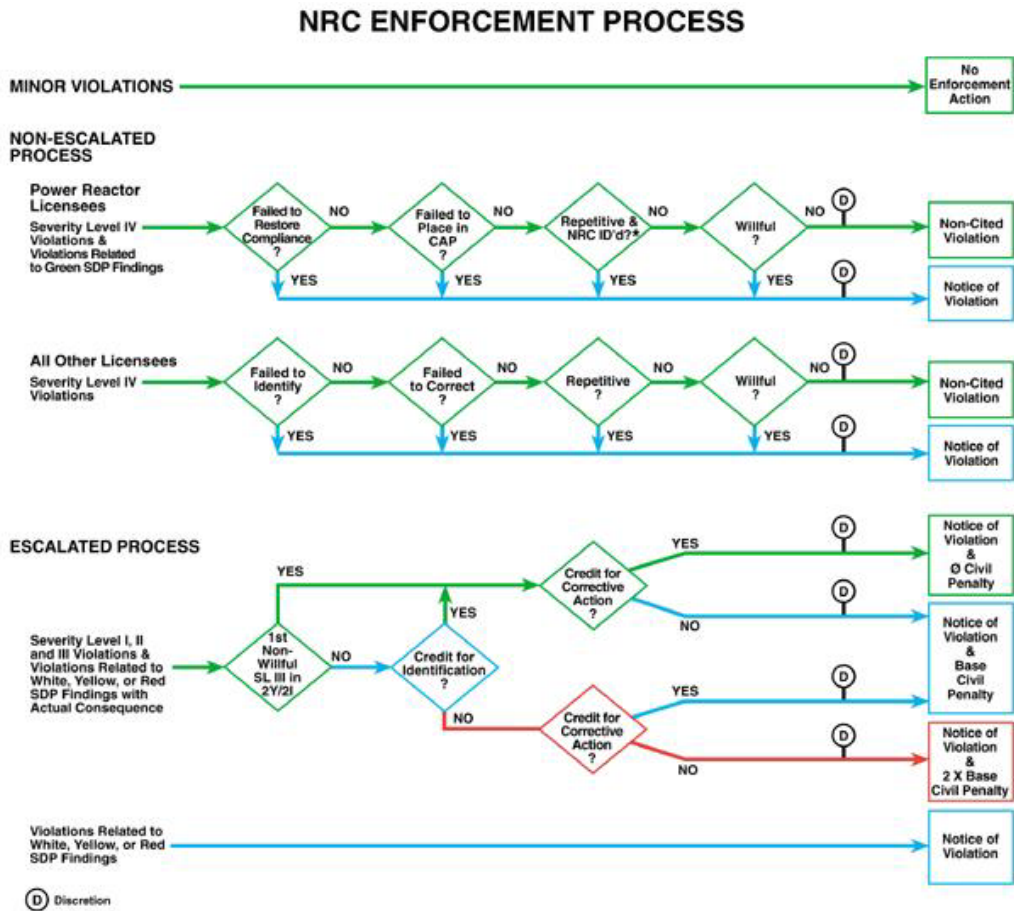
NRC ENFORCEMENT PROCESS

MINOR VIOLATIONS

No Enforcement Action

NON-ESCALATED PROCESS

Power Reactor Licensees

Severity Level IV Violations & Violations Related to Green SDP Findings

Failed to Restore Compliance ?

NO

YES

Failed to Place in CAP ?

NO

YES

Repetitive & NRC ID'd?*

NO

YES

Willful ?

NO

YES

D

Non-Cited Violation

D

Notice of Violation

All Other Licensees

Severity Level IV Violations

Failed to Identify ?

NO

YES

Failed to Correct ?

NO

YES

Repetitive ?

NO

YES

Willful ?

NO

YES

D

Non-Cited Violation

D

Notice of Violation

ESCALATED PROCESS

Severity Level I, II and III Violations & Violations Related to White, Yellow, or Red SDP Findings with Actual Consequence

1st Non-Willful SL III in 2Y/2I

YES

NO

Credit for Identification ?

YES

NO

Credit for Corrective Action ?

YES

NO

D

Notice of Violation & Ø Civil Penalty

D

Notice of Violation & Base Civil Penalty

Credit for Corrective Action ?

YES

NO

D

D

Notice of Violation & 2 X Base Civil Penalty

Violations Related to White, Yellow, or Red SDP Findings

Notice of Violation

D Discretion